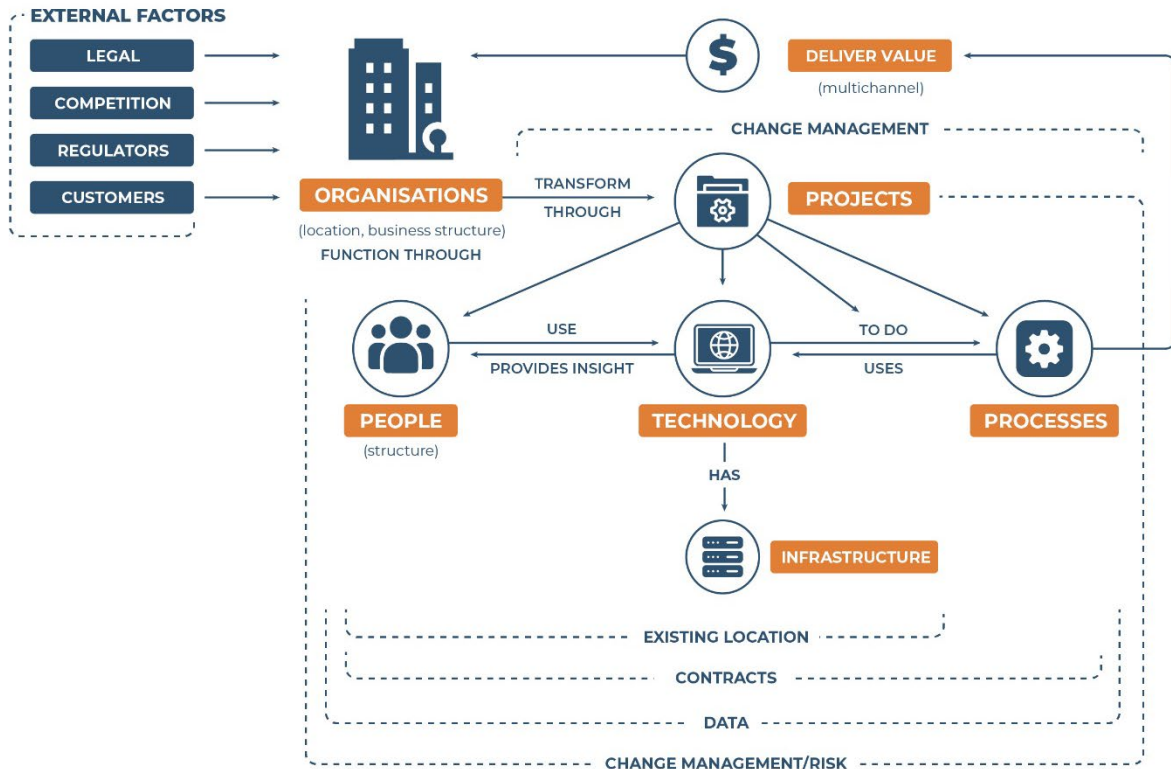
EXTERNAL FACTORS

LEGAL

COMPETITION

REGULATORS

CUSTOMERS

DELIVER VALUE
(multichannel)

CHANGE MANAGEMENT

ORGANISATIONS
(location, business structure)
FUNCTION THROUGH

TRANSFORM THROUGH

PROJECTS

USE

PROVIDES INSIGHT

TO DO

USES

PEOPLE
(structure)

TECHNOLOGY

PROCESSES

HAS

INFRASTRUCTURE

EXISTING LOCATION

CONTRACTS

DATA

CHANGE MANAGEMENT/RISK